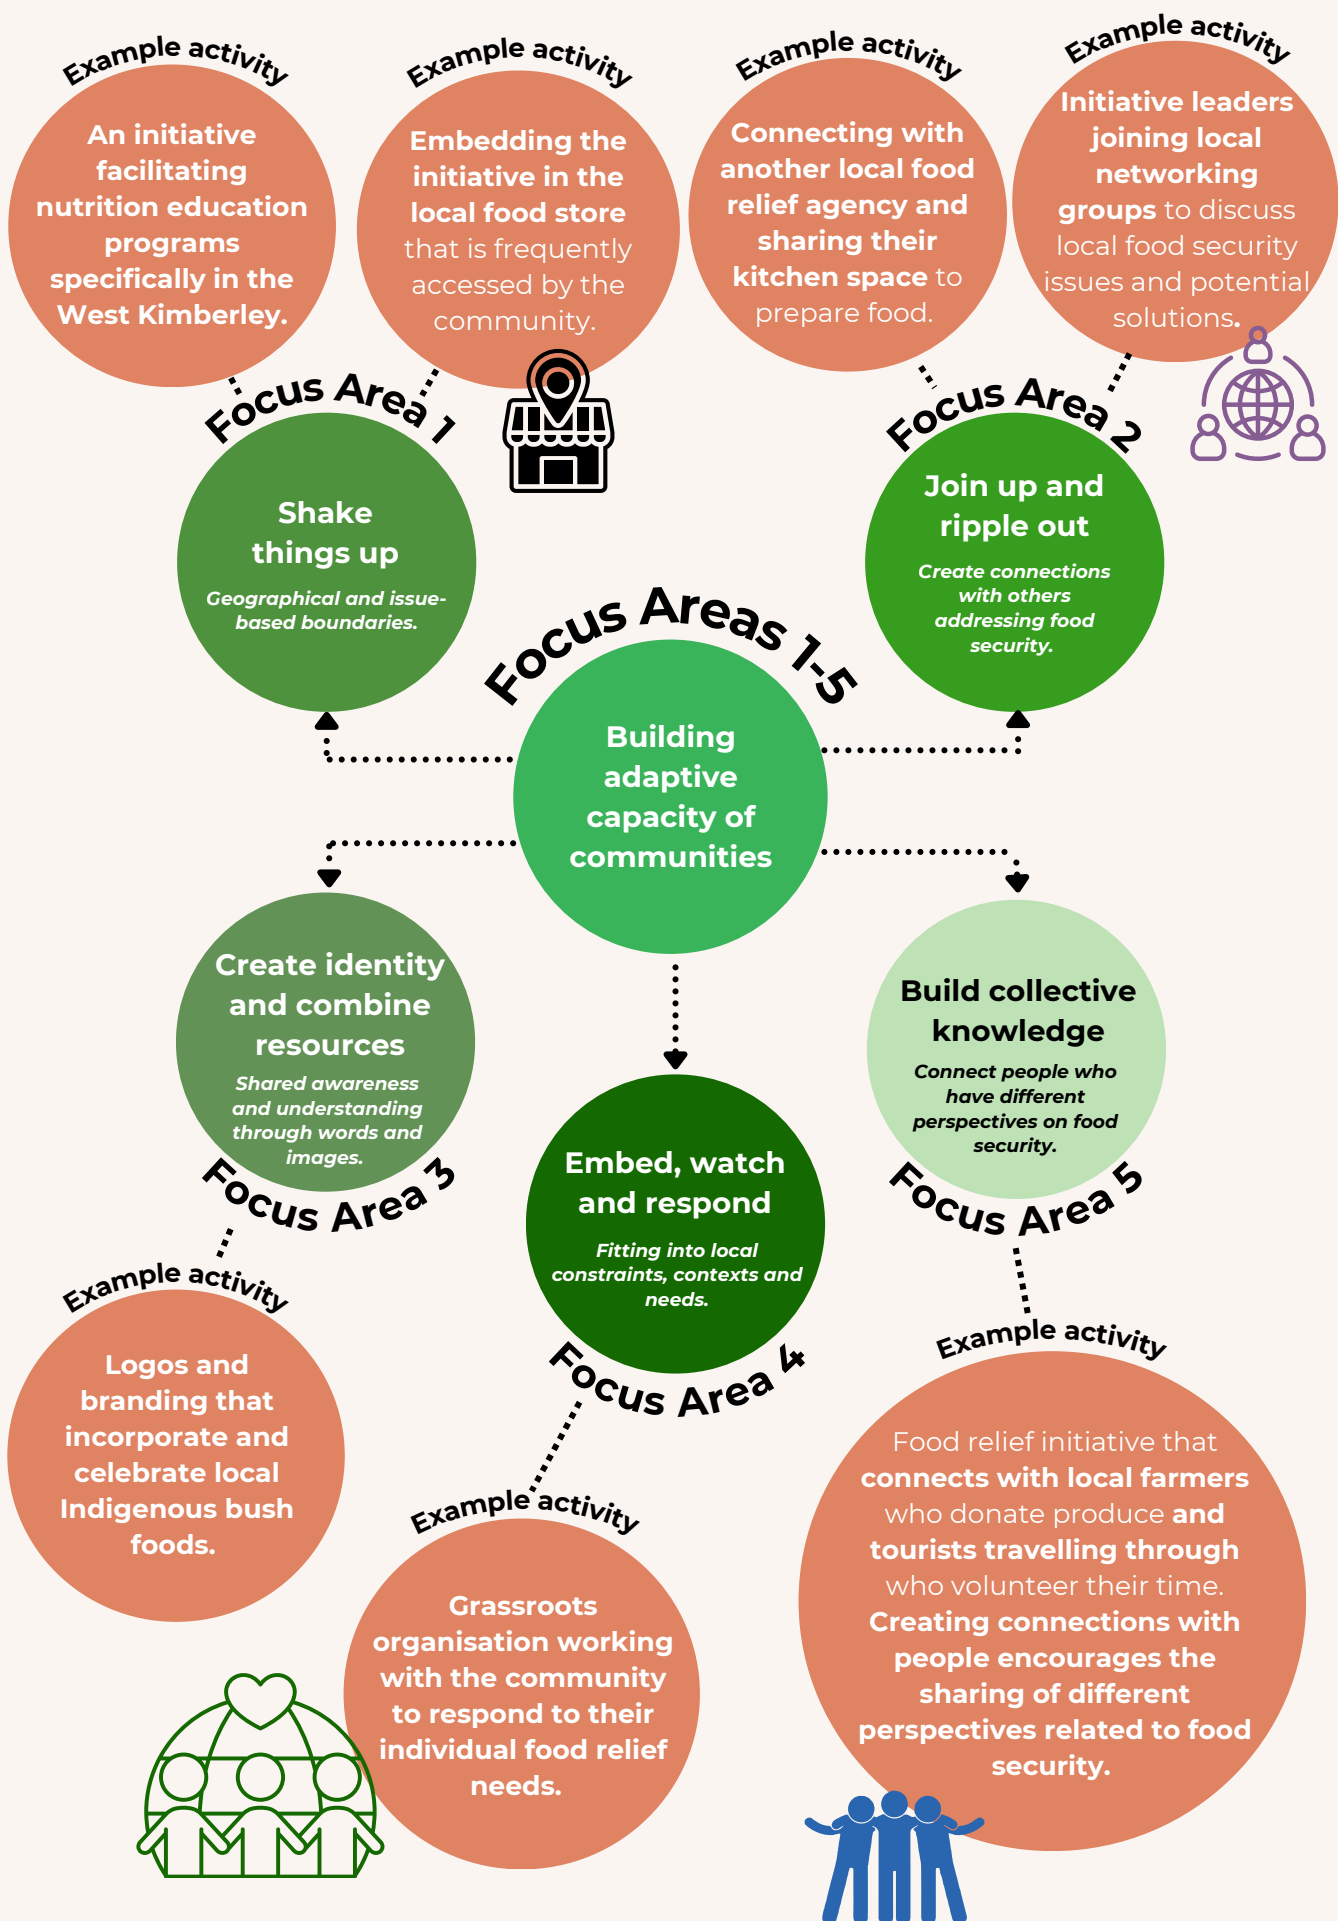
Example activity

An initiative facilitating nutrition education programs specifically in the West Kimberley.

Example activity

Embedding the initiative in the local food store that is frequently accessed by the community.

Example activity

Connecting with another local food relief agency and sharing their kitchen space to prepare food.

Example activity

Initiative leaders joining local networking groups to discuss local food security issues and potential solutions.

Focus Area 1

Shake things up

Geographical and issue-based boundaries.

Focus Area 2

Join up and ripple out

Create connections with others addressing food security.

Focus Areas 1-5

Building adaptive capacity of communities

Create identity and combine resources

Shared awareness and understanding through words and images.

Focus Area 3

Build collective knowledge

Connect people who have different perspectives on food security.

Focus Area 5

Embed, watch and respond

Fitting into local constraints, contexts and needs.

Focus Area 4

Example activity

Logos and branding that incorporate and celebrate local Indigenous bush foods.

Example activity

Food relief initiative that connects with local farmers who donate produce and tourists travelling through who volunteer their time. Creating connections with people encourages the sharing of different perspectives related to food security.

Example activity

Grassroots organisation working with the community to respond to their individual food relief needs.